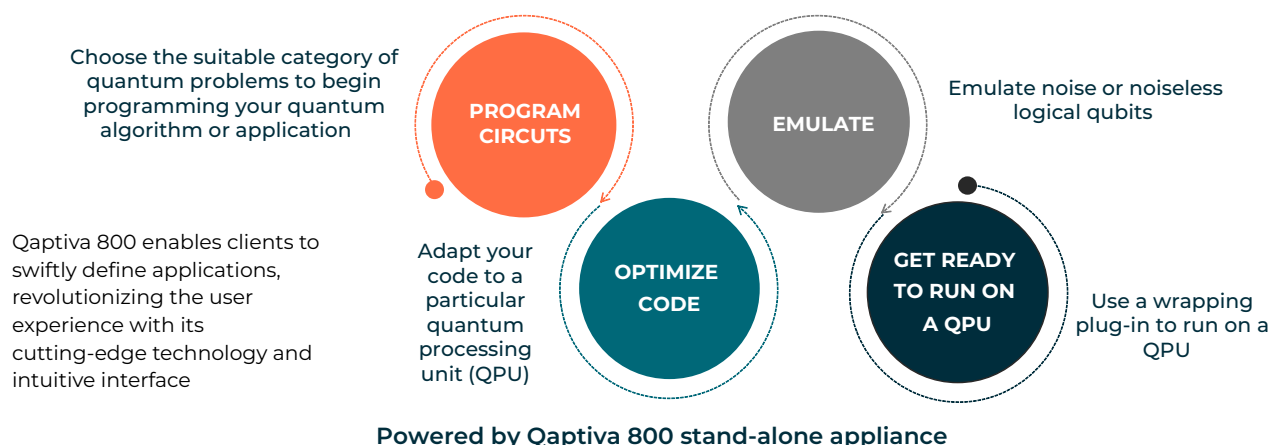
Choose the suitable category of quantum problems to begin programming your quantum algorithm or application

PROGRAM CIRCUTS

EMULATE

Emulate noise or noiseless logical qubits

Qaptiva 800 enables clients to swiftly define applications, revolutionizing the user experience with its cutting-edge technology and intuitive interface

Adapt your code to a particular quantum processing unit (QPU)

OPTIMIZE CODE

GET READY TO RUN ON A QPU

Use a wrapping plug-in to run on a QPU

Powered by Qaptiva 800 stand-alone appliance